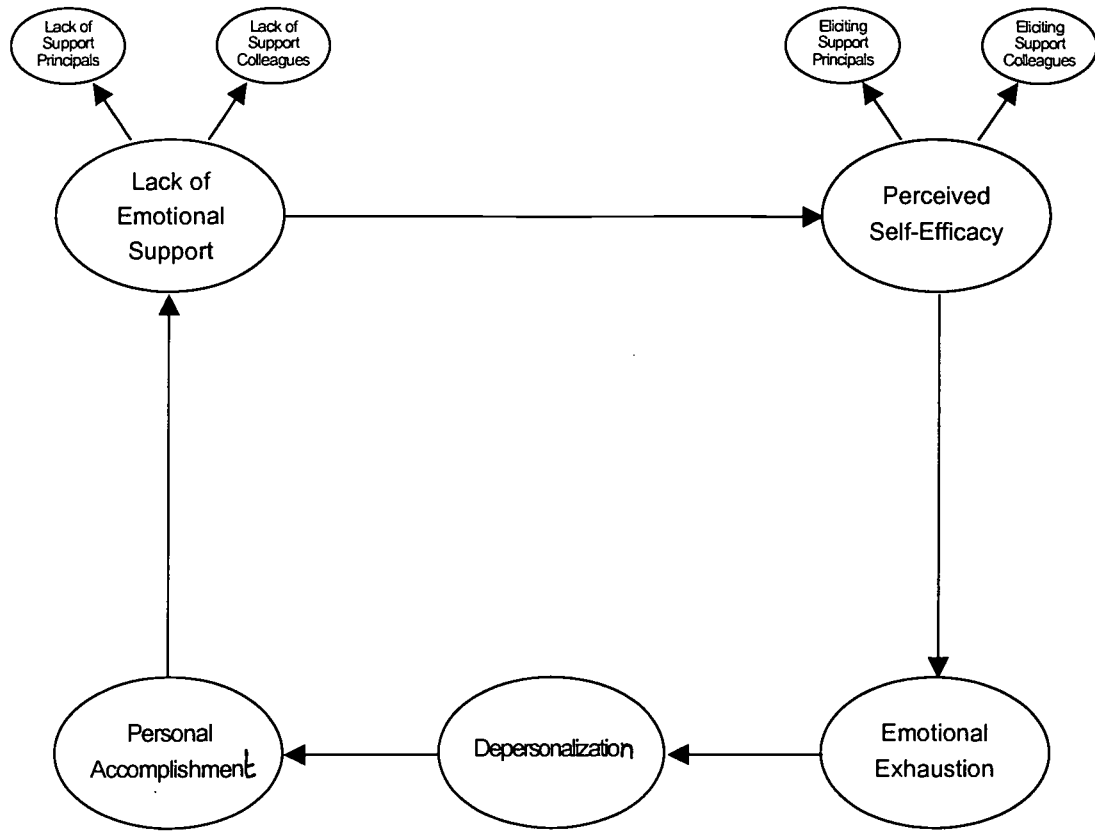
Lack of Support Principals

Lack of Support Colleagues

Eliciting Support Principals

Eliciting Support Colleagues

Lack of Emotional Support

Perceived Self-Efficacy

Personal Accomplishment

Depersonalization

Emotional Exhaustion